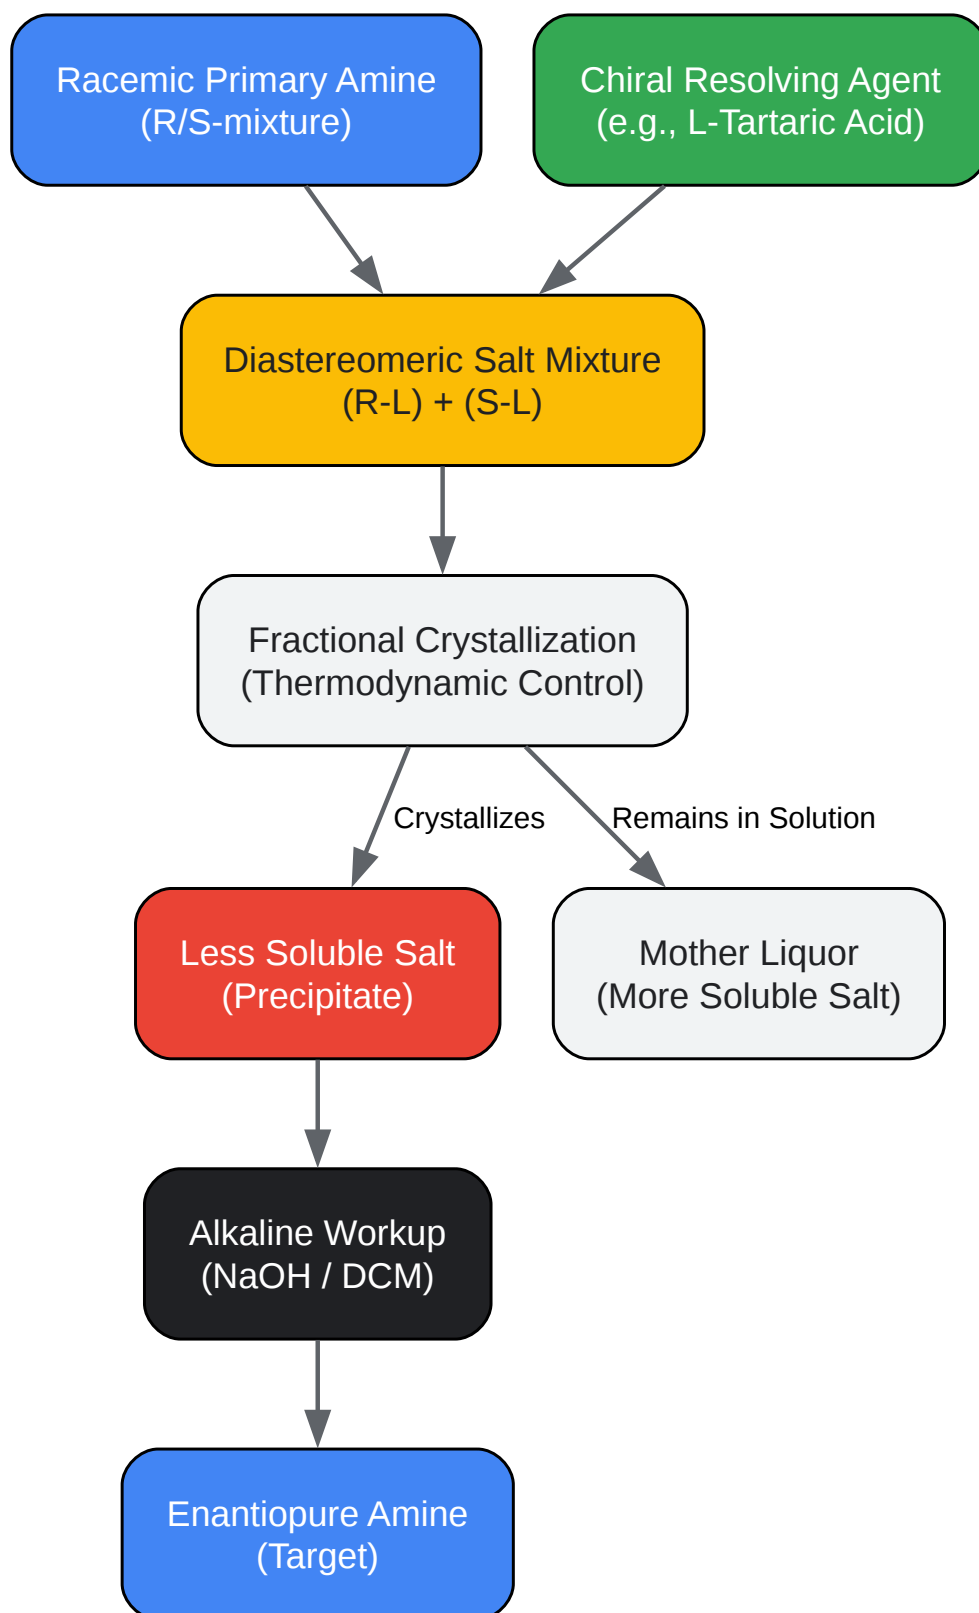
Racemic Primary Amine
(R/S-mixture)

Chiral Resolving Agent
(e.g., L-Tartaric Acid)

Diastereomeric Salt Mixture
(R-L) + (S-L)

Fractional Crystallization
(Thermodynamic Control)

Crystallizes

Remains in Solution

Less Soluble Salt
(Precipitate)

Mother Liquor
(More Soluble Salt)

Alkaline Workup
(NaOH / DCM)

Enantiopure Amine
(Target)